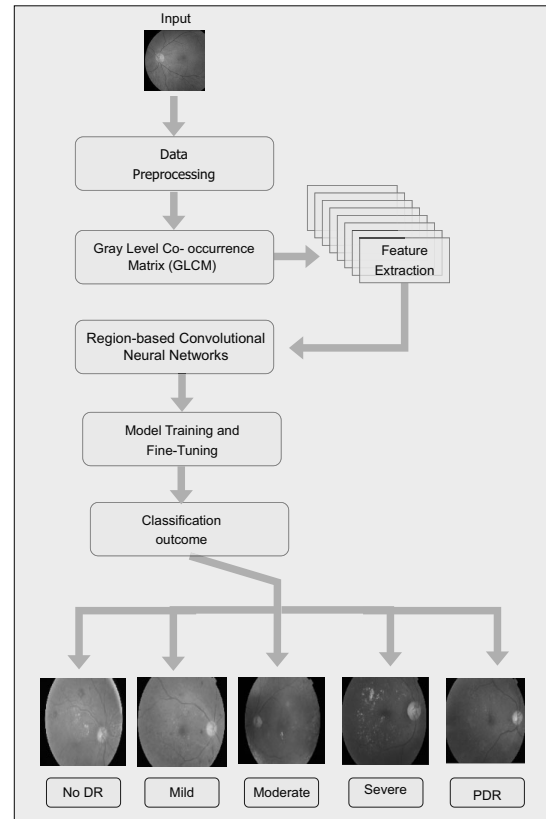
Input

Data Preprocessing

Gray Level Co- occurrence Matrix (GLCM)

Feature Extraction

Region-based Convolutional Neural Networks

Model Training and Fine-Tuning

Classification outcome

No DR

Mild

Moderate

Severe

PDR